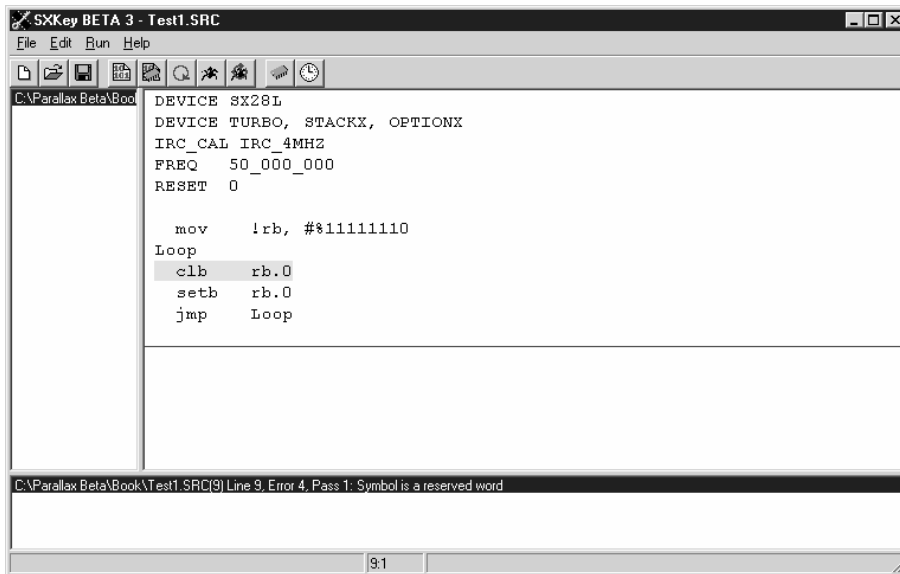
SXKey BETA 3 - Test1.SRC

File Edit Run Help

C:\Parallax Beta\Boo

DEVICE SX28L
DEVICE TURBO, STACKX, OPTIONX
IRC_CAL IRC_4MHZ
FREQ 50_000_000
RESET 0

mov !rb, #%11111110
Loop
clb rb.0
setb rb.0
jmp Loop

C:\Parallax Beta\Book\Test1.SRC(9) Line 9, Error 4, Pass 1: Symbol is a reserved word

9:1